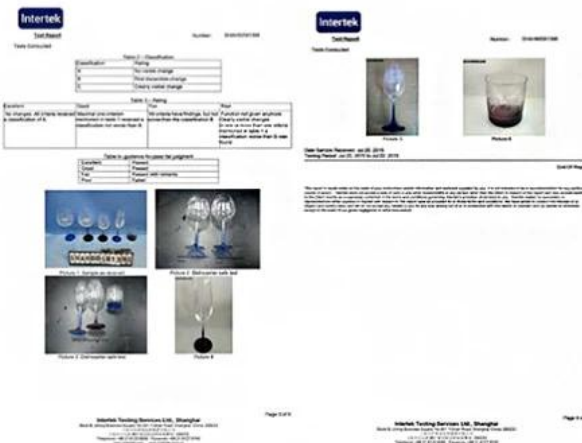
Intertek

Test Report

Number: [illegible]

Tests Conducted

Table 2 – Classification

| Classification | Rating |
|---|---|
| A | No visible change |
| B | Small discernible change |
| C | Clearly visible change |

Table 3 – Rating

| Excellent | Good | Fair | Poor |
|---|---|---|---|
| No changes. All criteria received a classification of A. | Maximal one criterion mentioned in table 3 received a classification not worse than B. | All criteria have findings, but not worse than the classification B. | Function not given anymore. Clearly visible changes. At least one criterion with classification C in table 1 a classification worse than B was found. |

Table 4 – guidance for pass fail judgment

| Excellent | Passed |
|---|---|
| Good | Passed |
| Fair | Passed with remarks |
| Poor | Failed |

Picture 1: Sample as received

Picture 2: Dishwasher safe test

Picture 3: Dishwasher safe test

Picture 4

Intertek Testing Services Ltd., Shanghai

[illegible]

Page 3 of 4

Intertek

Test Report

Number: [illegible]

Tests Conducted

Picture 5

Picture 6

Date Sample Received: Jun 20, 2019
Testing Period: Jun 20, 2019 to Jun 25, 2019

End Of Report

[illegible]

Intertek Testing Services Ltd., Shanghai

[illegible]

Page 4 of 4